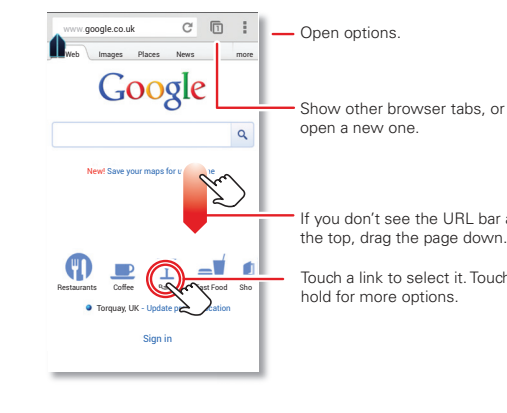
www.google.co.uk

Web Images Places News more

Google

New! Save your maps for u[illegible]e

Restaurants Coffee B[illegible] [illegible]ast Food Sho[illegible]

Torquay, UK - Update p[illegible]cation

Sign in

Open options.

Show other browser tabs, or open a new one.

If you don't see the URL bar a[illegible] the top, drag the page down.

Touch a link to select it. Touch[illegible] hold for more options.